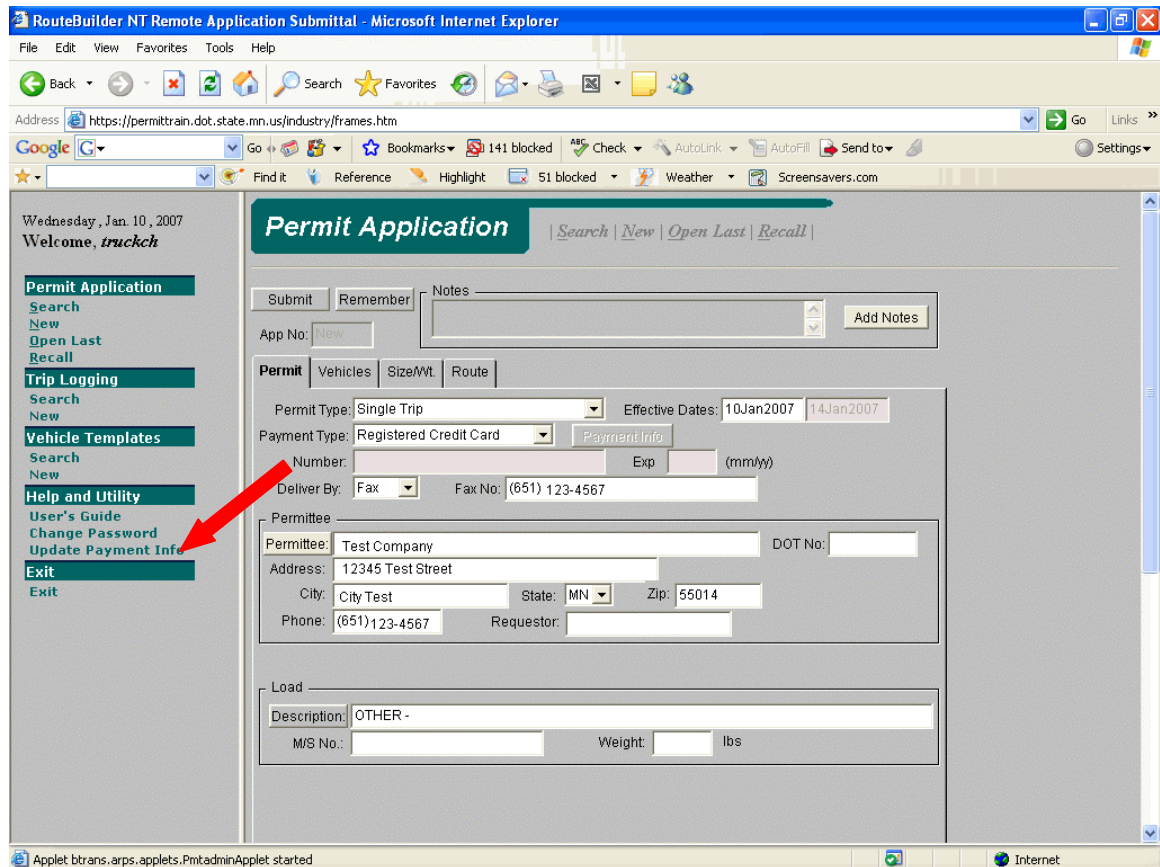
RouteBuilder NT Remote Application Submittal - Microsoft Internet Explorer

File Edit View Favorites Tools Help

Back Search Favorites

Address https://permittrain.dot.state.mn.us/industry/frames.htm Go Links

Google G Go Bookmarks 141 blocked Check AutoLink AutoFill Send to Settings

Find it Reference Highlight 51 blocked Weather Screensavers.com

Wednesday, Jan. 10, 2007
Welcome, truckch

Permit Application
Search
New
Open Last
Recall
Trip Logging
Search
New
Vehicle Templates
Search
New
Help and Utility
User's Guide
Change Password
Update Payment Info
Exit
Exit

Permit Application | Search | New | Open Last | Recall |

Submit Remember Notes
App No: New
Add Notes

Permit Vehicles Size/Wt. Route

Permit Type: Single Trip Effective Dates: 10Jan2007 14Jan2007
Payment Type: Registered Credit Card Payment Info
Number: Exp (mm/yy)
Deliver By: Fax Fax No: (651) 123-4567

Permittee
Permittee: Test Company DOT No:
Address: 12345 Test Street
City: City Test State: MN Zip: 55014
Phone: (651)123-4567 Requestor:

Load
Description: OTHER -
M/S No.: Weight: lbs

Applet btrans.arps.applets.PmtadminApplet started Internet